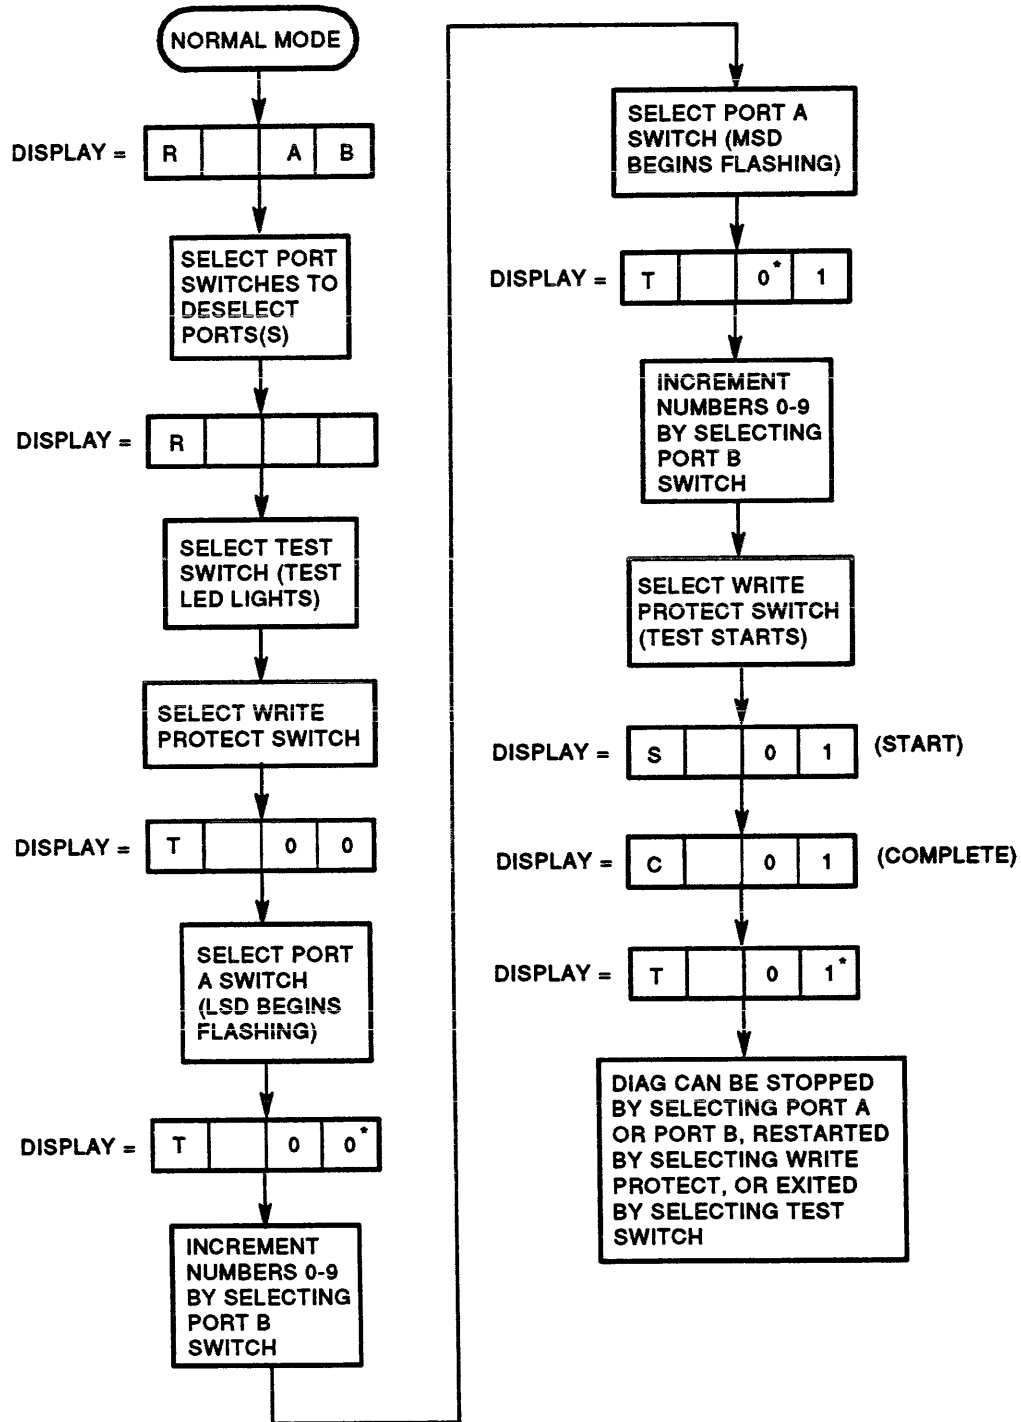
NORMAL MODE

DISPLAY =
| R | | A | B |
|---|---|---|---|

SELECT PORT SWITCHES TO DESELECT PORTS(S)

DISPLAY =
| R | | | |
|---|---|---|---|

SELECT TEST SWITCH (TEST LED LIGHTS)

SELECT WRITE PROTECT SWITCH

DISPLAY =
| T | | 0 | 0 |
|---|---|---|---|

SELECT PORT A SWITCH (LSD BEGINS FLASHING)

DISPLAY =
| T | | 0 | 0* |
|---|---|---|---|

INCREMENT NUMBERS 0-9 BY SELECTING PORT B SWITCH

SELECT PORT A SWITCH (MSD BEGINS FLASHING)

DISPLAY =
| T | | 0* | 1 |
|---|---|---|---|

INCREMENT NUMBERS 0-9 BY SELECTING PORT B SWITCH

SELECT WRITE PROTECT SWITCH (TEST STARTS)

DISPLAY =
| S | | 0 | 1 |
|---|---|---|---|

(START)

DISPLAY =
| C | | 0 | 1 |
|---|---|---|---|

(COMPLETE)

DISPLAY =
| T | | 0 | 1* |
|---|---|---|---|

DIAG CAN BE STOPPED BY SELECTING PORT A OR PORT B, RESTARTED BY SELECTING WRITE PROTECT, OR EXITED BY SELECTING TEST SWITCH